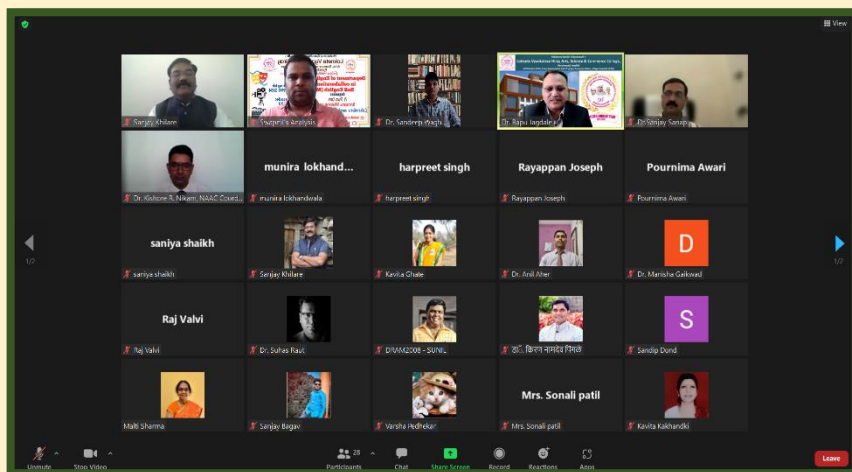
View

Sanjay Khilare

Swapnil's Analysis

Dr. Sandeep Waghule

Dr. Bapu Jagdale

Dr Sanjay Sanap

Dr. Kishore R. Nikam, NAAC Coord...

munira lokhand...

munira lokhandwala

harpreet singh

harpreet singh

Rayappan Joseph

Rayappan Joseph

Pournima Awari

Pournima Awari

saniya shaikh

saniya shaikh

Sanjay Khilare

Kavita Ghate

Dr. Anil Aher

D

Dr. Manisha Gaikwad

Raj Valvi

Raj Valvi

Dr. Suhas Raut

DRAM2006 - SUNIL

डॉ. किरण नामदेव पिंगळे

S

Sandip Dond

Malti Sharma

Sanjay Bagav

Varsha Pedhekar

Mrs. Sonali patil

Mrs. Sonali patil

Kavita Kakhandki

1/2

1/2

Unmute

Stop Video

Participants 28

Chat

Share Screen

Record

Reactions

Apps

Leave